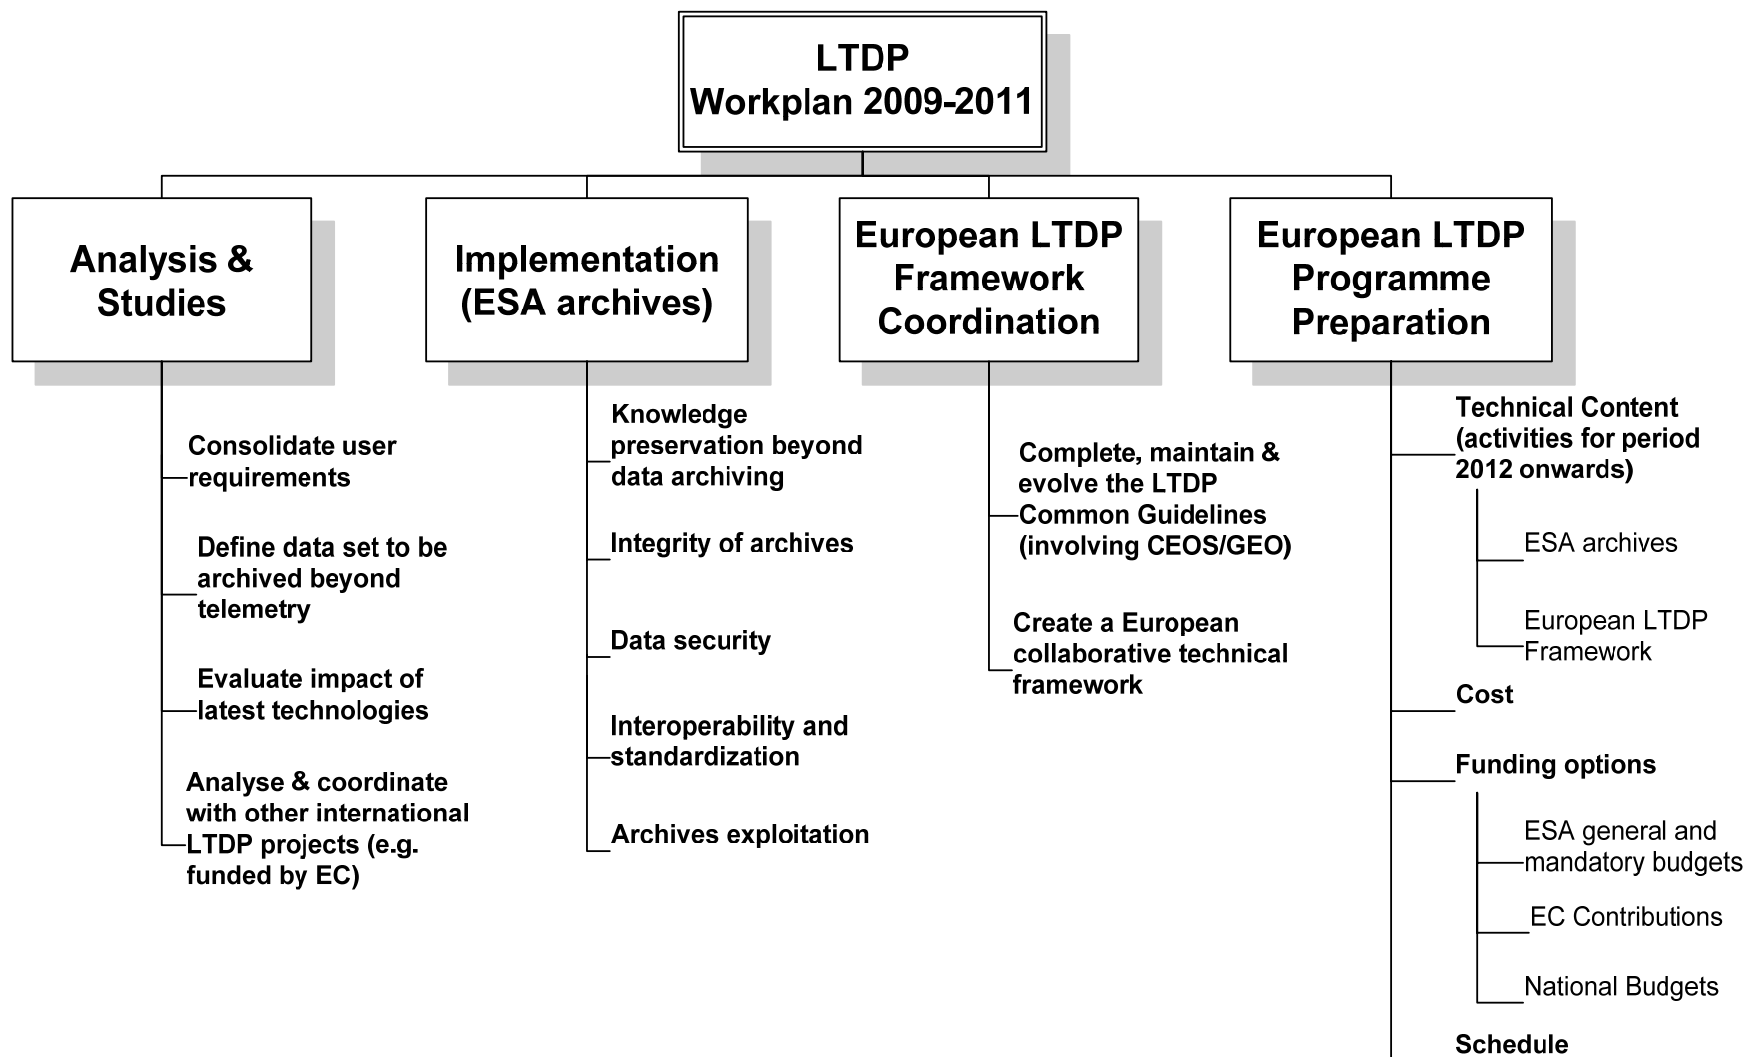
LTDP
Workplan 2009-2011

Analysis & Studies

Consolidate user requirements

Define data set to be archived beyond telemetry

Evaluate impact of latest technologies

Analyse & coordinate with other international LTDP projects (e.g. funded by EC)

Implementation (ESA archives)

Knowledge preservation beyond data archiving

Integrity of archives

Data security

Interoperability and standardization

Archives exploitation

European LTDP Framework Coordination

Complete, maintain & evolve the LTDP Common Guidelines (involving CEOS/GEO)

Create a European collaborative technical framework

European LTDP Programme Preparation

Technical Content (activities for period 2012 onwards)

ESA archives

European LTDP Framework

Cost

Funding options

ESA general and mandatory budgets

EC Contributions

National Budgets

Schedule